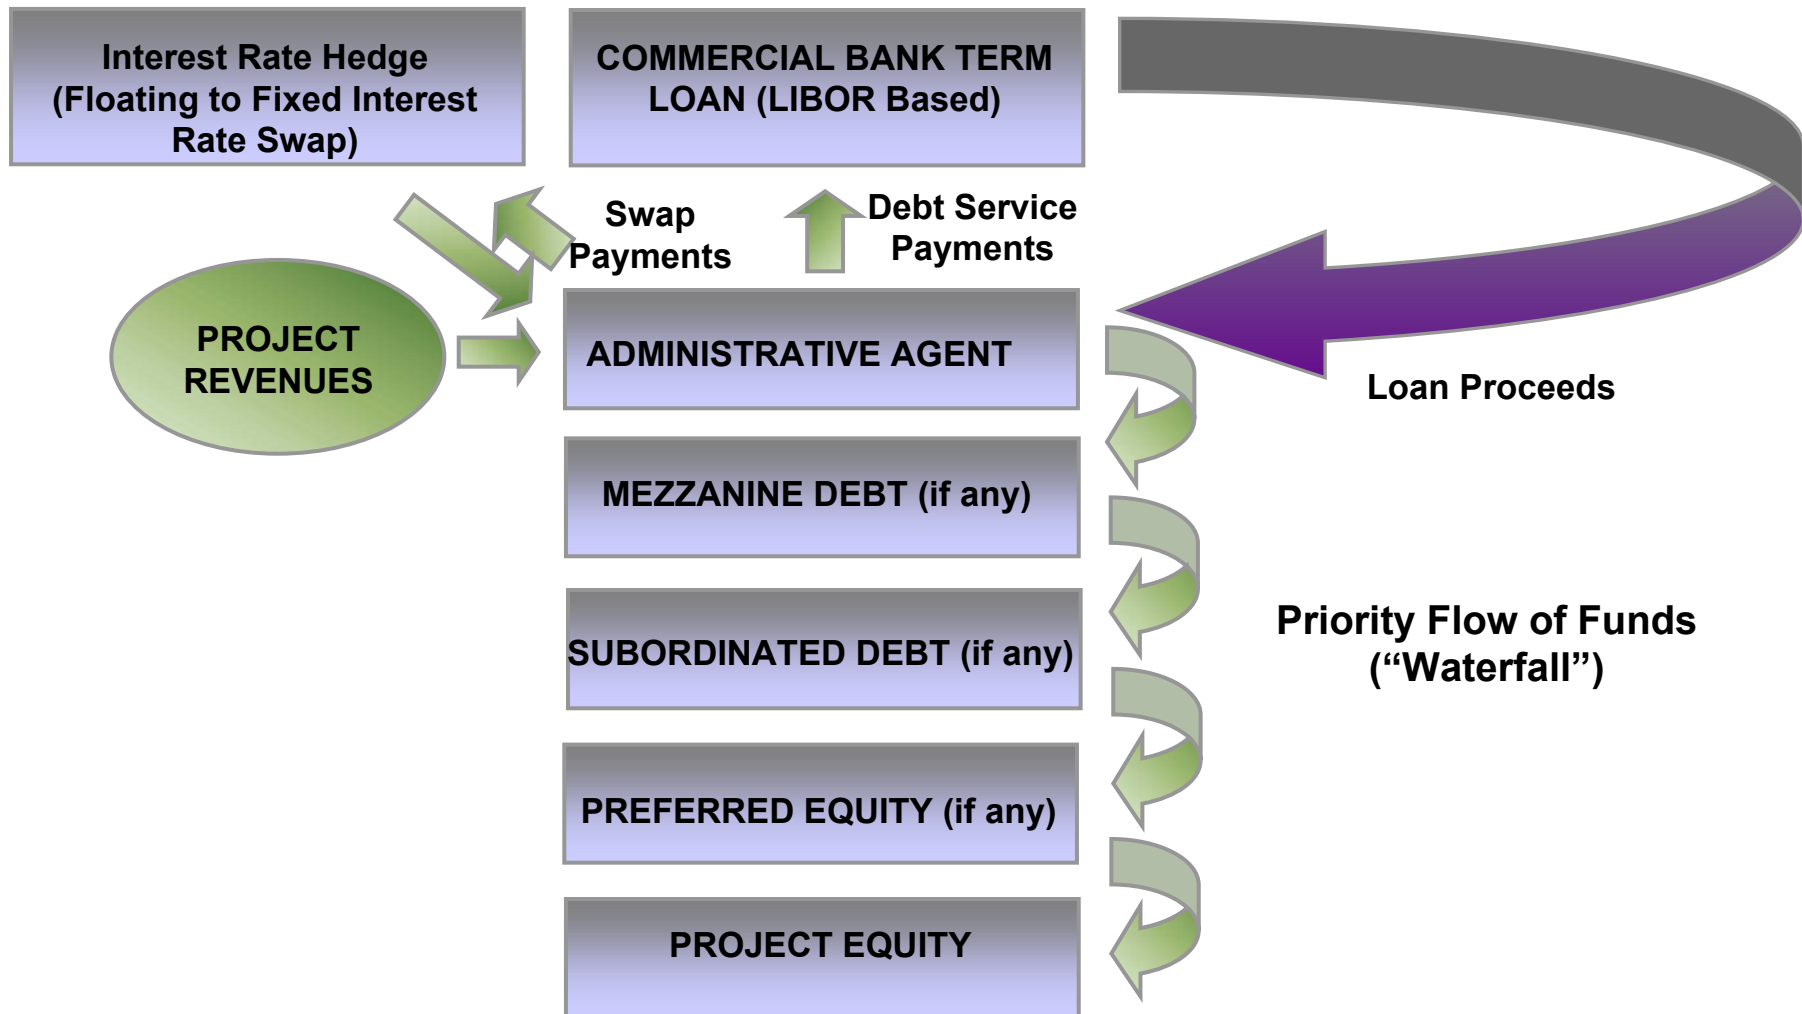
Interest Rate Hedge (Floating to Fixed Interest Rate Swap)

COMMERCIAL BANK TERM LOAN (LIBOR Based)

Swap Payments

Debt Service Payments

PROJECT REVENUES

ADMINISTRATIVE AGENT

Loan Proceeds

MEZZANINE DEBT (if any)

SUBORDINATED DEBT (if any)

Priority Flow of Funds (“Waterfall”)

PREFERRED EQUITY (if any)

PROJECT EQUITY